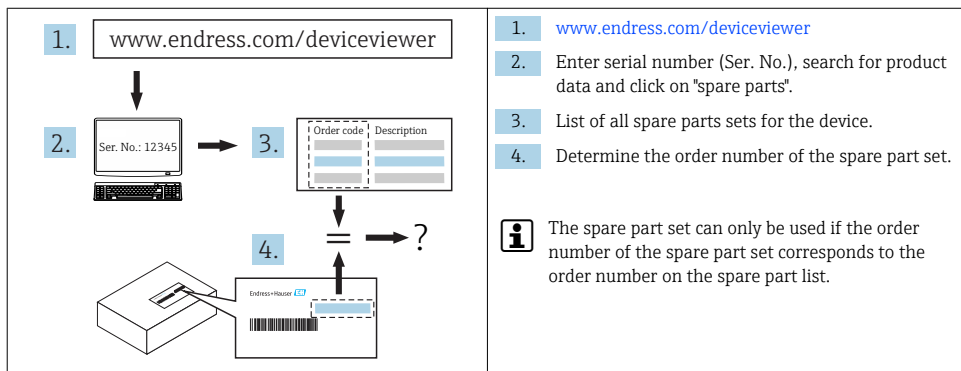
1. www.endress.com/deviceviewer

2. Ser. No.: 12345

3. Order code | Description

4. = ?

Endress+Hauser

1. www.endress.com/deviceviewer
2. Enter serial number (Ser. No.), search for product data and click on "spare parts".
3. List of all spare parts sets for the device.
4. Determine the order number of the spare part set.

The spare part set can only be used if the order number of the spare part set corresponds to the order number on the spare part list.